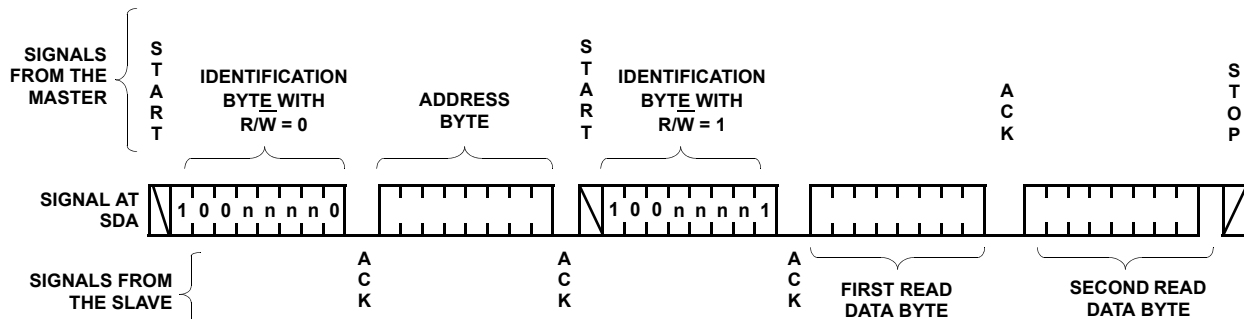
SIGNALS FROM THE MASTER

START

IDENTIFICATION BYTE WITH R/W = 0

ADDRESS BYTE

START

IDENTIFICATION BYTE WITH R/W = 1

ACK

STOP

SIGNAL AT SDA

1 0 0 n n n n 0

1 0 0 n n n n 1

SIGNALS FROM THE SLAVE

ACK

ACK

ACK

FIRST READ DATA BYTE

SECOND READ DATA BYTE